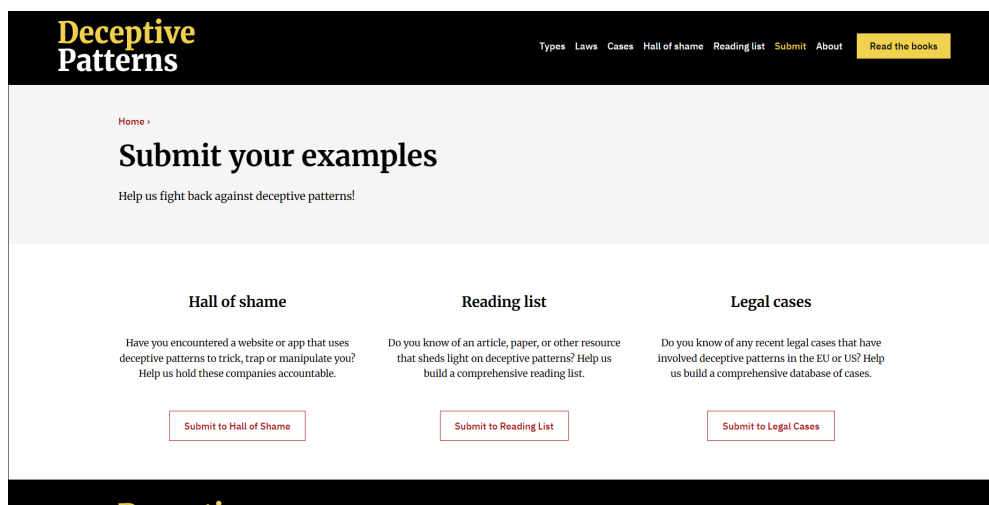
Deceptive Patterns

Types Laws Cases Hall of shame Reading list Submit About

Read the books

Home ›

Submit your examples

Help us fight back against deceptive patterns!

Hall of shame

Have you encountered a website or app that uses deceptive patterns to trick, trap or manipulate you? Help us hold these companies accountable.

Submit to Hall of Shame

Reading list

Do you know of an article, paper, or other resource that sheds light on deceptive patterns? Help us build a comprehensive reading list.

Submit to Reading List

Legal cases

Do you know of any recent legal cases that have involved deceptive patterns in the EU or US? Help us build a comprehensive database of cases.

Submit to Legal Cases

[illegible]